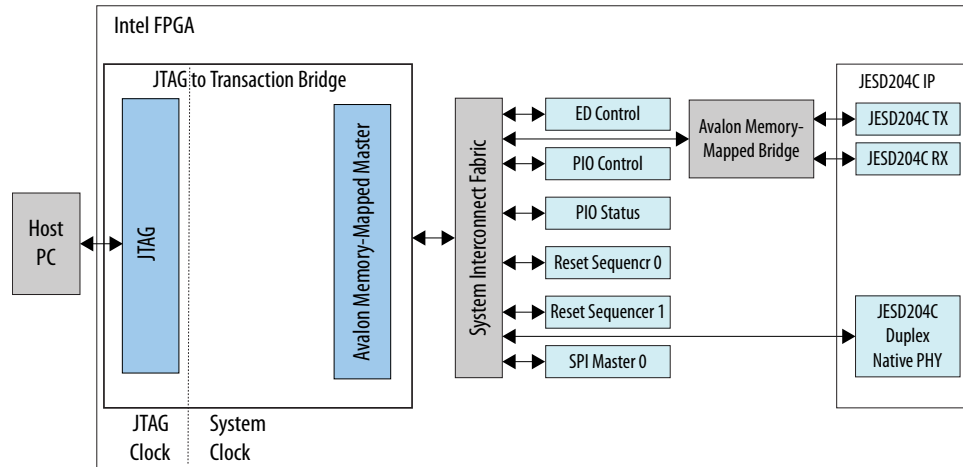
Intel FPGA

JTAG to Transaction Bridge

Host PC

JTAG

Avalon Memory-Mapped Master

System Interconnect Fabric

ED Control

PIO Control

PIO Status

Reset Sequencr 0

Reset Sequencer 1

SPI Master 0

Avalon Memory-Mapped Bridge

JESD204C IP

JESD204C TX

JESD204C RX

JESD204C Duplex Native PHY

JTAG Clock

System Clock